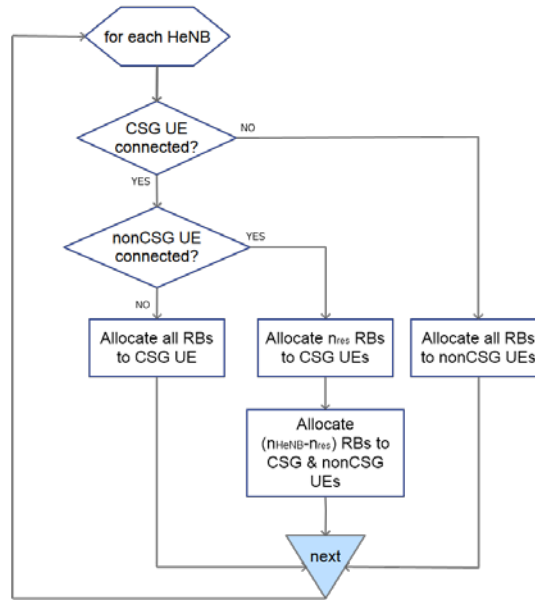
for each HeNB

CSG UE connected?

NO

YES

nonCSG UE connected?

YES

NO

Allocate all RBs to CSG UE

Allocate $n_{res}$ RBs to CSG UEs

Allocate all RBs to nonCSG UEs

Allocate ($n_{HeNB}$-$n_{res}$) RBs to CSG & nonCSG UEs

next